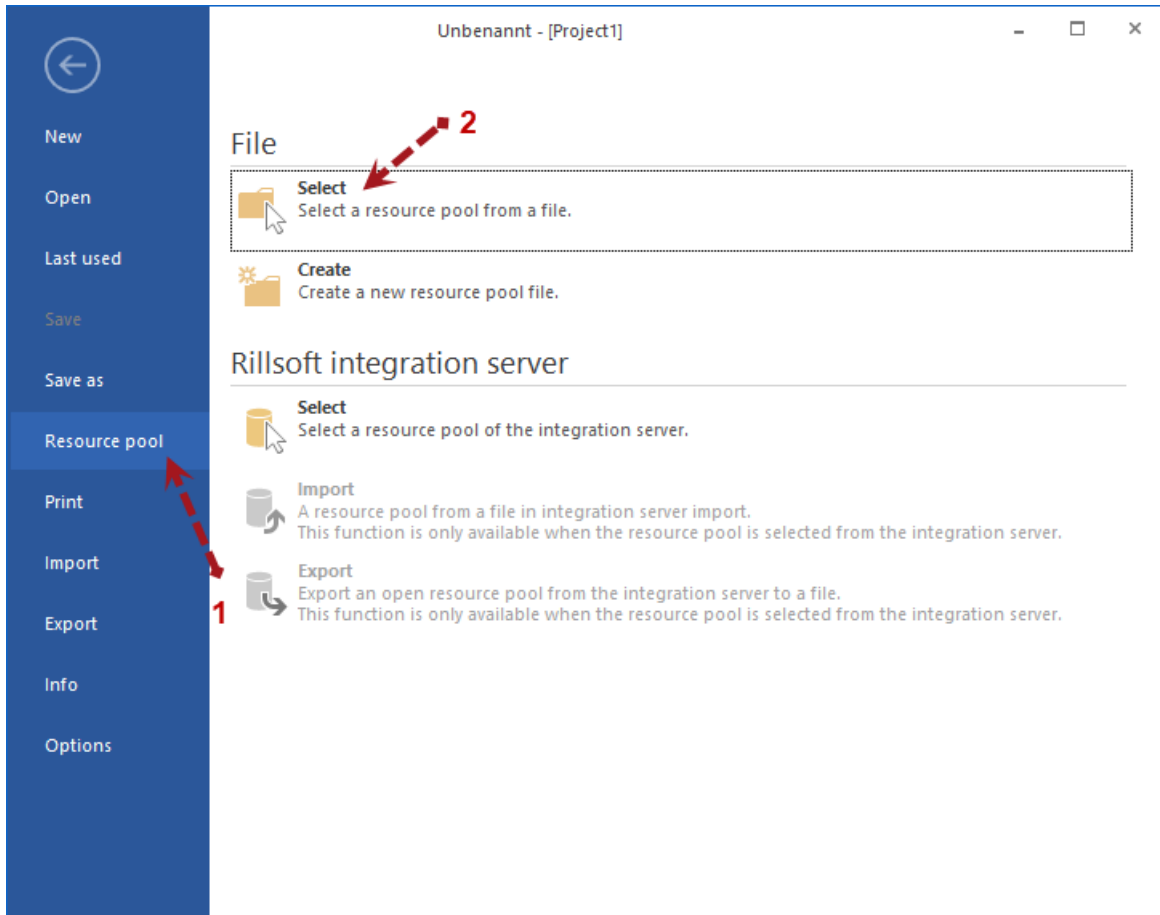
Unbenannt - [Project1]

New

Open

Last used

Save

Save as

Resource pool

Print

Import

Export

Info

Options

File

2

Select
Select a resource pool from a file.

Create
Create a new resource pool file.

Rillsoft integration server

Select
Select a resource pool of the integration server.

Import
A resource pool from a file in integration server import.
This function is only available when the resource pool is selected from the integration server.

Export
Export an open resource pool from the integration server to a file.
This function is only available when the resource pool is selected from the integration server.

1